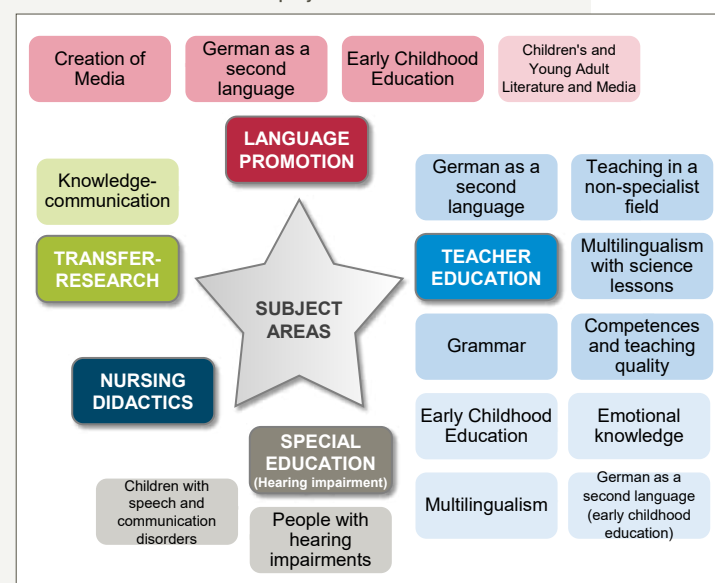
Creation of Media

German as a second language

Early Childhood Education

Children's and Young Adult Literature and Media

LANGUAGE PROMOTION

Knowledge-communication

TRANSFER-RESEARCH

SUBJECT AREAS

NURSING DIDACTICS

SPECIAL EDUCATION (Hearing impairment)

Children with speech and communication disorders

People with hearing impairments

German as a second language

Teaching in a non-specialist field

TEACHER EDUCATION

Multilingualism with science lessons

Grammar

Competences and teaching quality

Early Childhood Education

Emotional knowledge

Multilingualism

German as a second language (early childhood education)